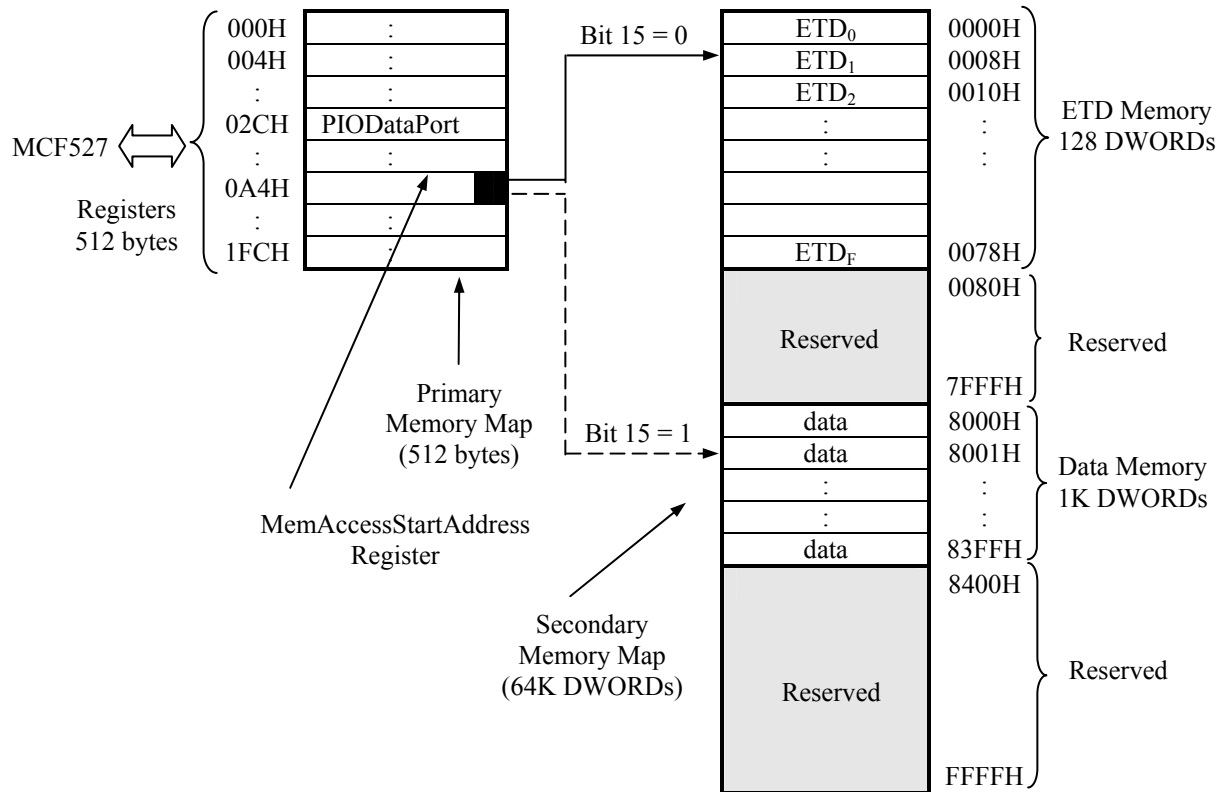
000H
004H
:
02CH
:
0A4H
:
1FCH

:
:
:
PIODataPort
:

:
:

MCF527

Registers 512 bytes

Bit 15 = 0

$ETD_0$
$ETD_1$
$ETD_2$
:
:

$ETD_F$

0000H
0008H
0010H
:
:

0078H

ETD Memory 128 DWORDs

0080H

Reserved

7FFFH

Reserved

Primary Memory Map (512 bytes)

Bit 15 = 1

data
data
:
:
data

8000H
8001H
:
:
83FFH

Data Memory 1K DWORDs

MemAccessStartAddress Register

8400H

Secondary Memory Map (64K DWORDs)

Reserved

Reserved

FFFFH